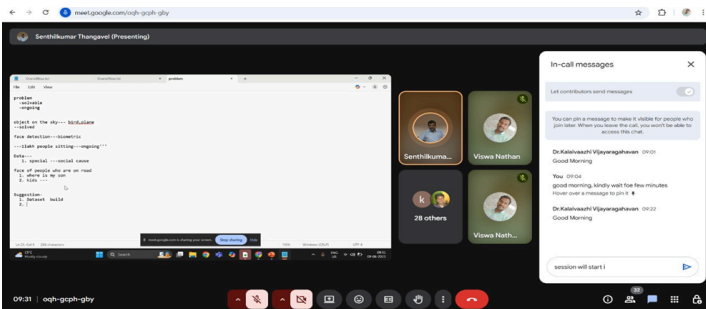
meet.google.com/oqh-gcph-gby

Senthilkumar Thangavel (Presenting)

problem

File Edit View

problem
--solvable
--ongoing

object on the sky--- bird,plane
--solved

face detection---biometric

---1lakh people sitting--ongoing'''

Data---
1. special ---social cause

face of people who are on road
1. where is my son
2. kids ---

Suggestion
1. Dataset build
2. |

meet.google.com is sharing your screen. Stop sharing Hide

Search

Senthilkuma...

Viswa Nathan

k

28 others

Viswa Nath...

In-call messages

Let contributors send messages

You can pin a message to make it visible for people who join later. When you leave the call, you won't be able to access this chat.

Dr.Kalaivazhi Vijayaragahavan 09:01
Good Morning

You 09:04
good morning, kindly wait foe few minutes
Hover over a message to pin it

Dr.Kalaivazhi Vijayaragahavan 09:22
Good Morning

session will start i

09:31 | oqh-gcph-gby

32